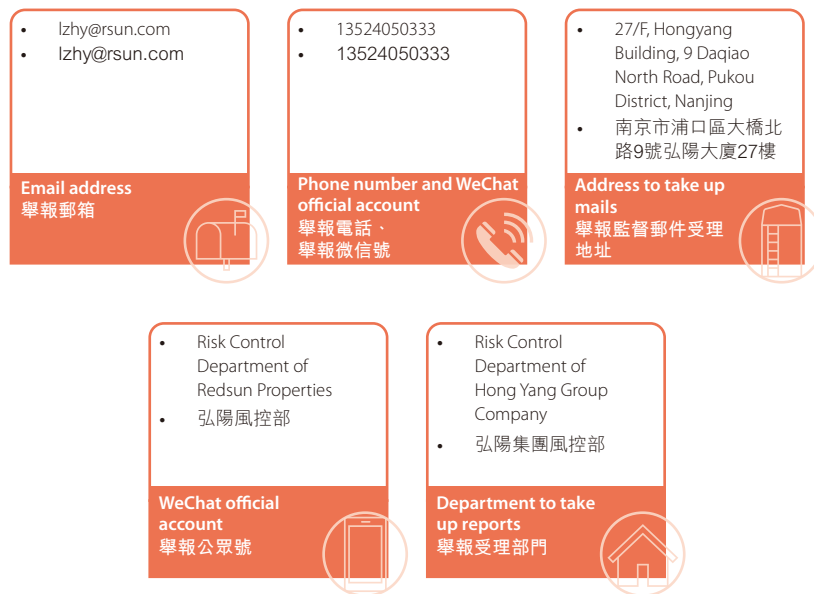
- lzhy@rsun.com
- lzhy@rsun.com

Email address
舉報郵箱

- 13524050333
- 13524050333

Phone number and WeChat official account
舉報電話、舉報微信號

- 27/F, Hongyang Building, 9 Daqiao North Road, Pukou District, Nanjing
- 南京市浦口區大橋北路9號弘陽大廈27樓

Address to take up mails
舉報監督郵件受理地址

- Risk Control Department of Redsun Properties
- 弘陽風控部

WeChat official account
舉報公眾號

- Risk Control Department of Hong Yang Group Company
- 弘陽集團風控部

Department to take up reports
舉報受理部門